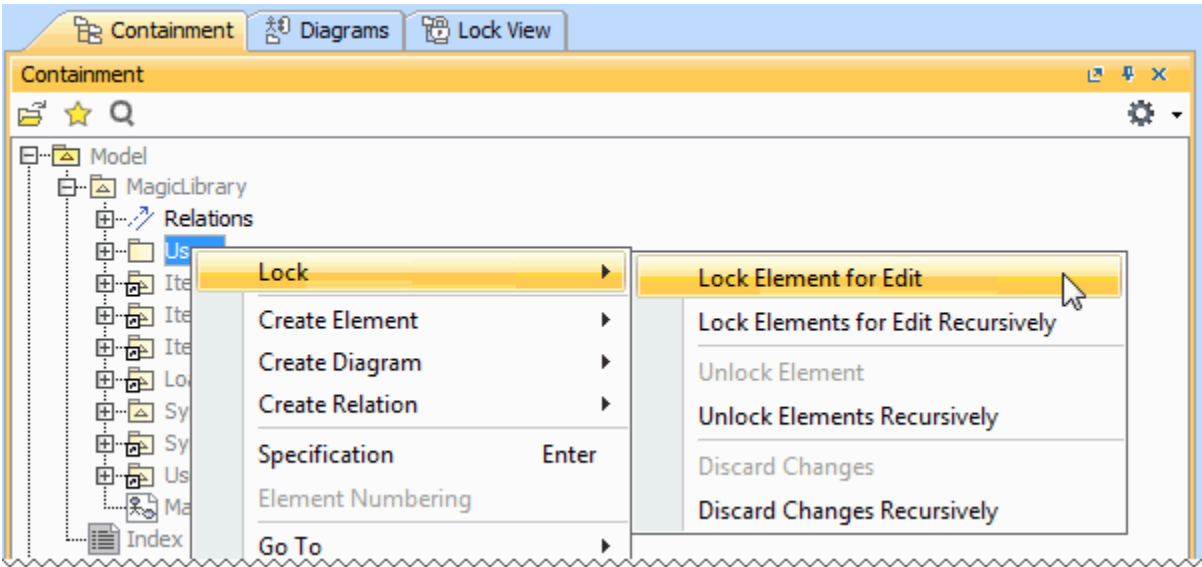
Containment | Diagrams | Lock View

Containment

Model
MagicLibrary
Relations
Us
Ite
Ite
Ite
Lo
Sy
Sy
Us
Ma
Index

Lock
Create Element
Create Diagram
Create Relation
Specification Enter
Element Numbering
Go To

Lock Element for Edit
Lock Elements for Edit Recursively
Unlock Element
Unlock Elements Recursively
Discard Changes
Discard Changes Recursively